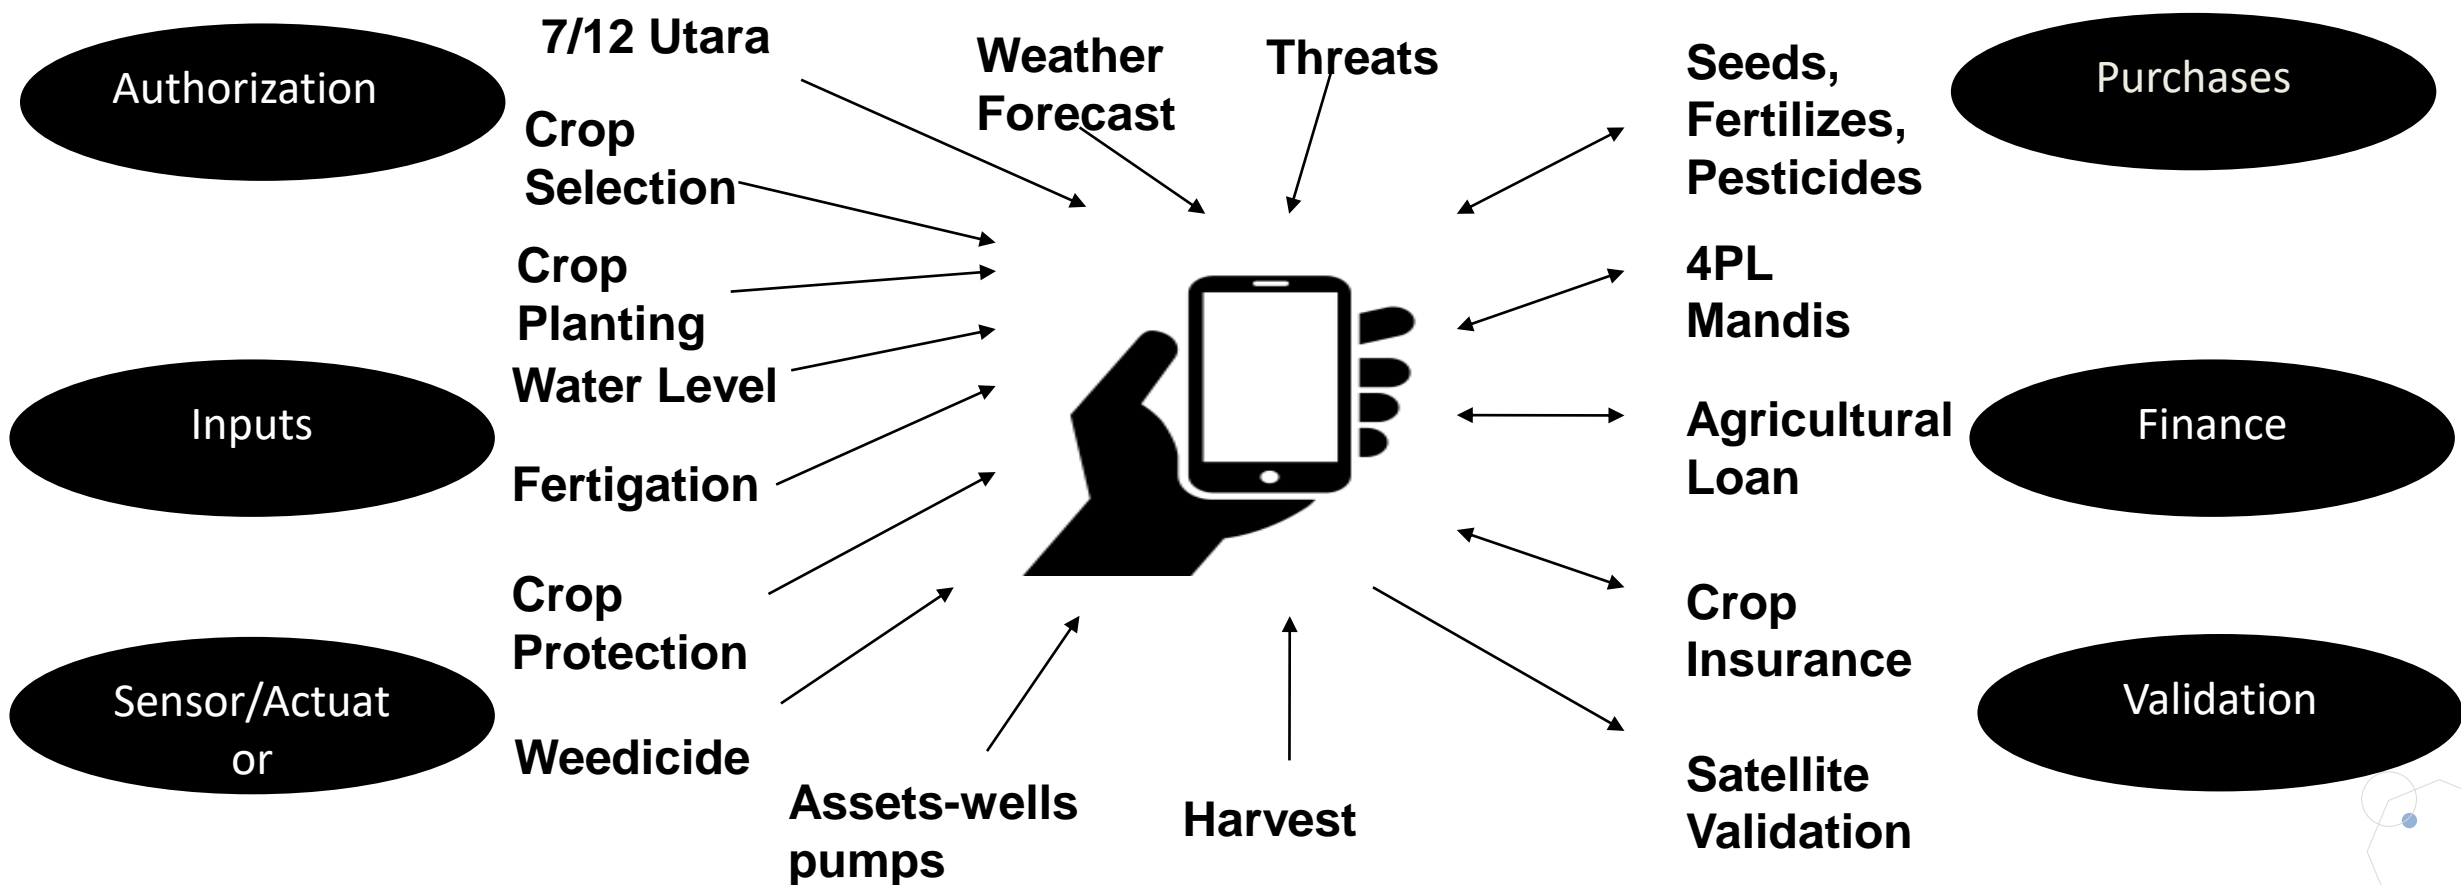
Authorization

7/12 Utara

Crop Selection

Crop Planting

Water Level

Inputs

Fertigation

Crop Protection

Sensor/Actuator

Weedicide

Assets-wells pumps

Weather Forecast

Threats

Harvest

Purchases

Seeds, Fertilizes, Pesticides

4PL Mandis

Agricultural Loan

Finance

Crop Insurance

Validation

Satellite Validation